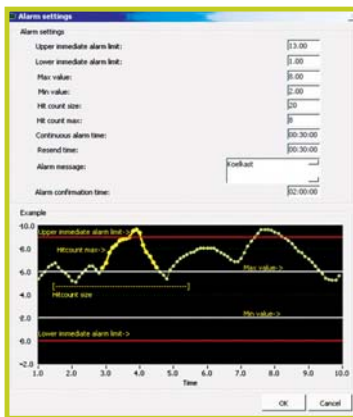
Alarm settings

Alarm settings

Upper immediate alarm limit: 13.00

Lower immediate alarm limit: 1.00

Max value: 8.00

Min value: 2.00

Hit count size: 20

Hit count max: 8

Continuous alarm time: 00:30:00

Resend time: 00:30:00

Alarm message: Koelkast

Alarm confirmation time: 02:00:00

Example

10.0
8.0
6.0
4.0
2.0
0.0
-2.0

Upper immediate alarm limit->

Hitcount max->

Max value->

Hitcount size

Min value->

Lower immediate alarm limit->

1.0 2.0 3.0 4.0 5.0 6.0 7.0 8.0 9.0 10.0

Time

OK Cancel